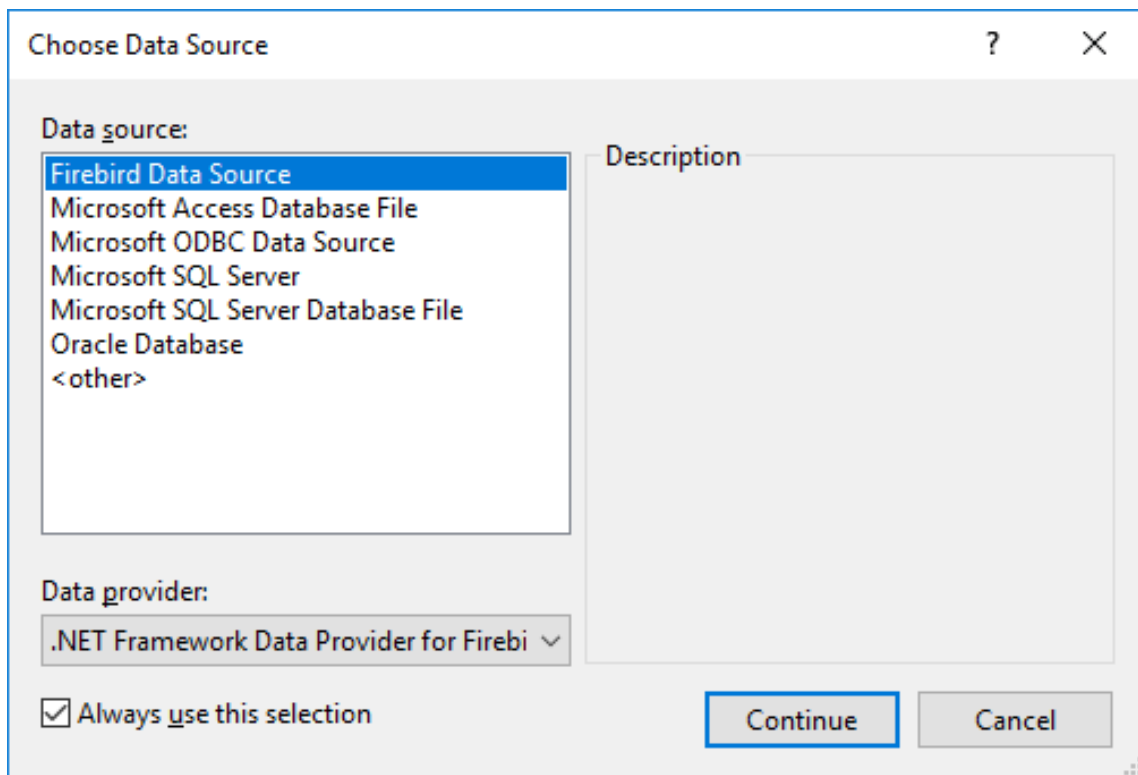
Choose Data Source

?

X

Data source:

Firebird Data Source
Microsoft Access Database File
Microsoft ODBC Data Source
Microsoft SQL Server
Microsoft SQL Server Database File
Oracle Database
<other>

Description

Data provider:

.NET Framework Data Provider for Firebi

Always use this selection

Continue

Cancel